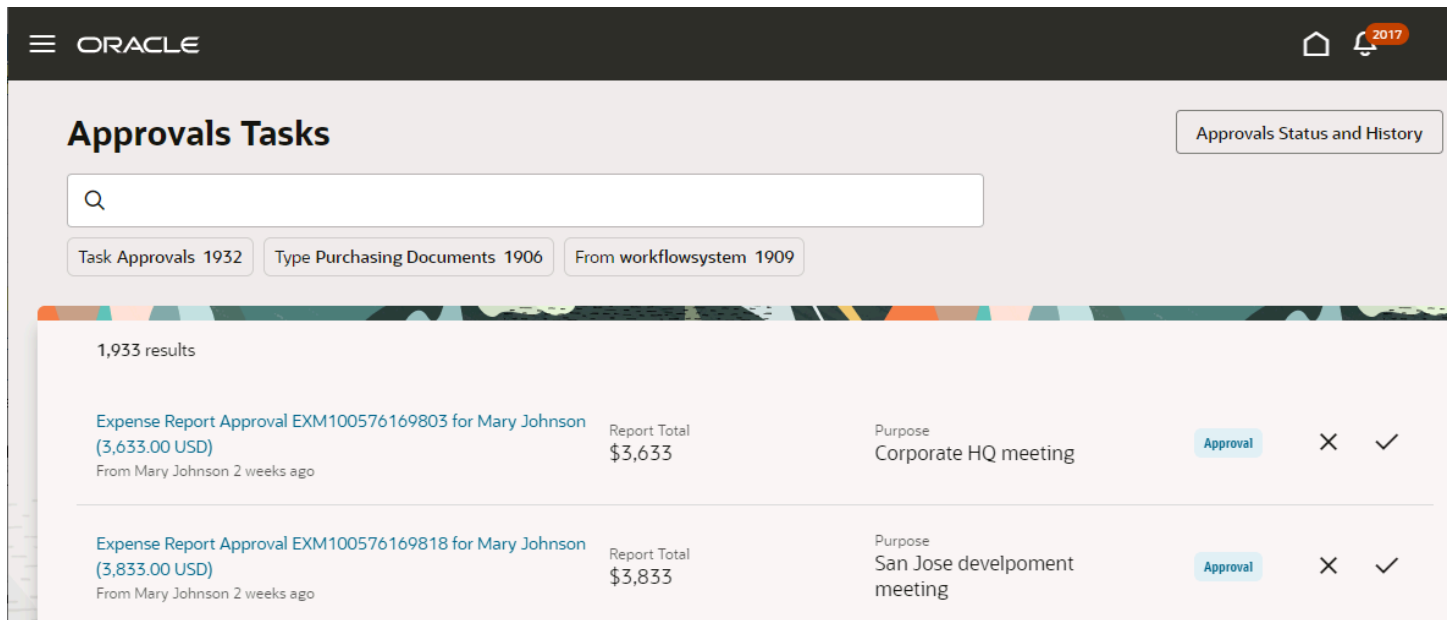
ORACLE

2017

Approvals Tasks

Approvals Status and History

Task Approvals 1932

Type Purchasing Documents 1906

From workflowsystem 1909

1,933 results

Expense Report Approval EXM100576169803 for Mary Johnson (3,633.00 USD)
From Mary Johnson 2 weeks ago

Report Total
$3,633

Purpose
Corporate HQ meeting

Approval

Expense Report Approval EXM100576169818 for Mary Johnson (3,833.00 USD)
From Mary Johnson 2 weeks ago

Report Total
$3,833

Purpose
San Jose develpoment meeting

Approval